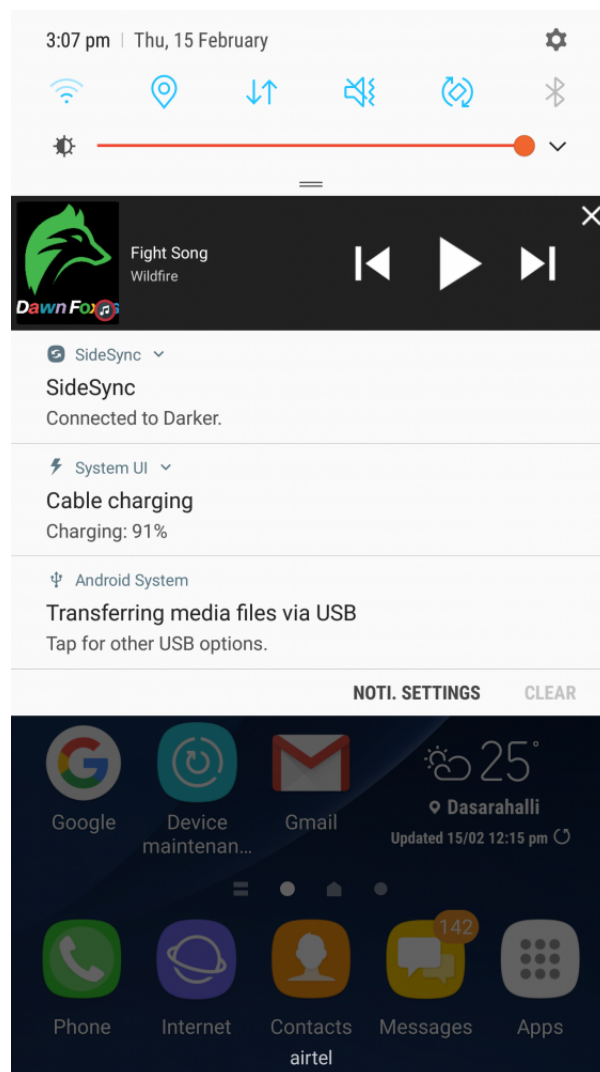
3:07 pm | Thu, 15 February

Dawn Fox

Fight Song
Wildfire

SideSync
SideSync
Connected to Darker.

System UI
Cable charging
Charging: 91%

Android System
Transferring media files via USB
Tap for other USB options.

NOTI. SETTINGS CLEAR

Google
Device maintenan...
Gmail
25°
Dasarahalli
Updated 15/02 12:15 pm

142
Phone
Internet
Contacts
Messages
Apps
airtel